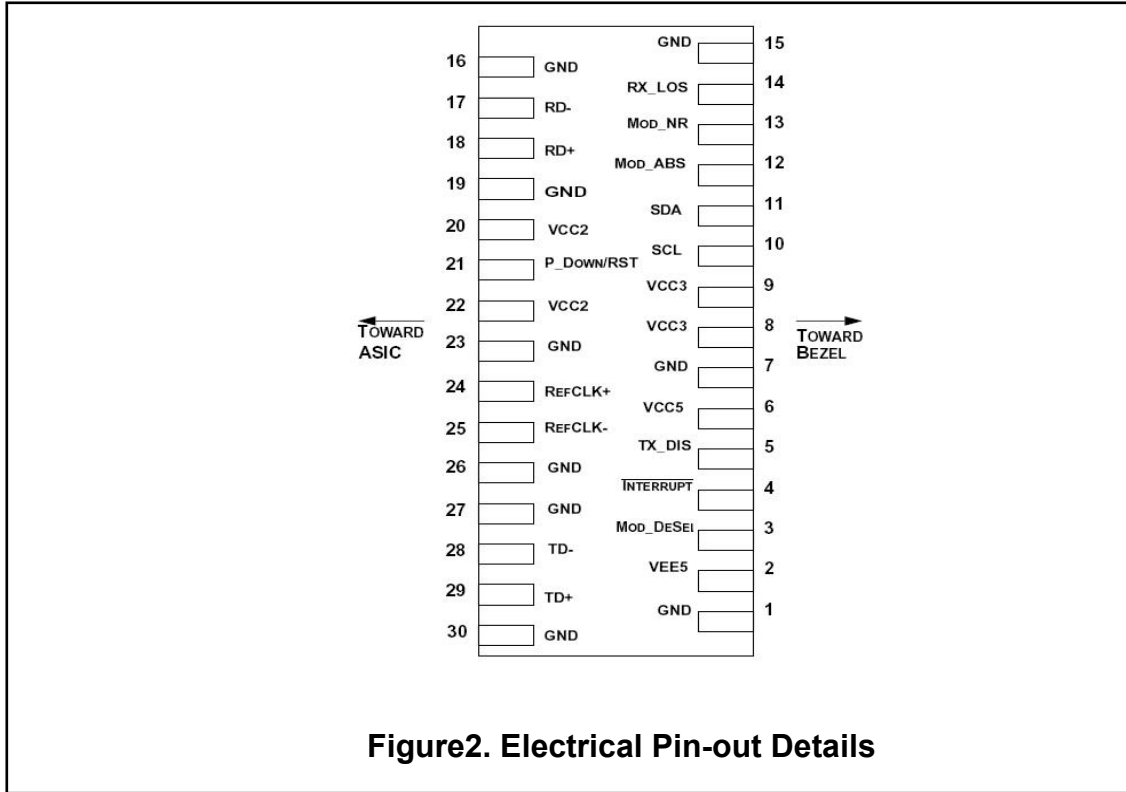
16 GND
17 RD-
18 RD+
19 GND
20 VCC2
21 P_DOWN/RST
22 VCC2
23 GND
24 REFCLK+
25 REFCLK-
26 GND
27 GND
28 TD-
29 TD+
30 GND

GND 15
RX_LOS 14
MOD_NR 13
MOD_ABS 12
SDA 11
SCL 10
VCC3 9
VCC3 8
GND 7
VCC5 6
TX_DIS 5
$\overline{\text{INTERRUPT}}$ 4
MOD_DESEL 3
VEE5 2
GND 1

TOWARD ASIC

TOWARD BEZEL

Figure2. Electrical Pin-out Details